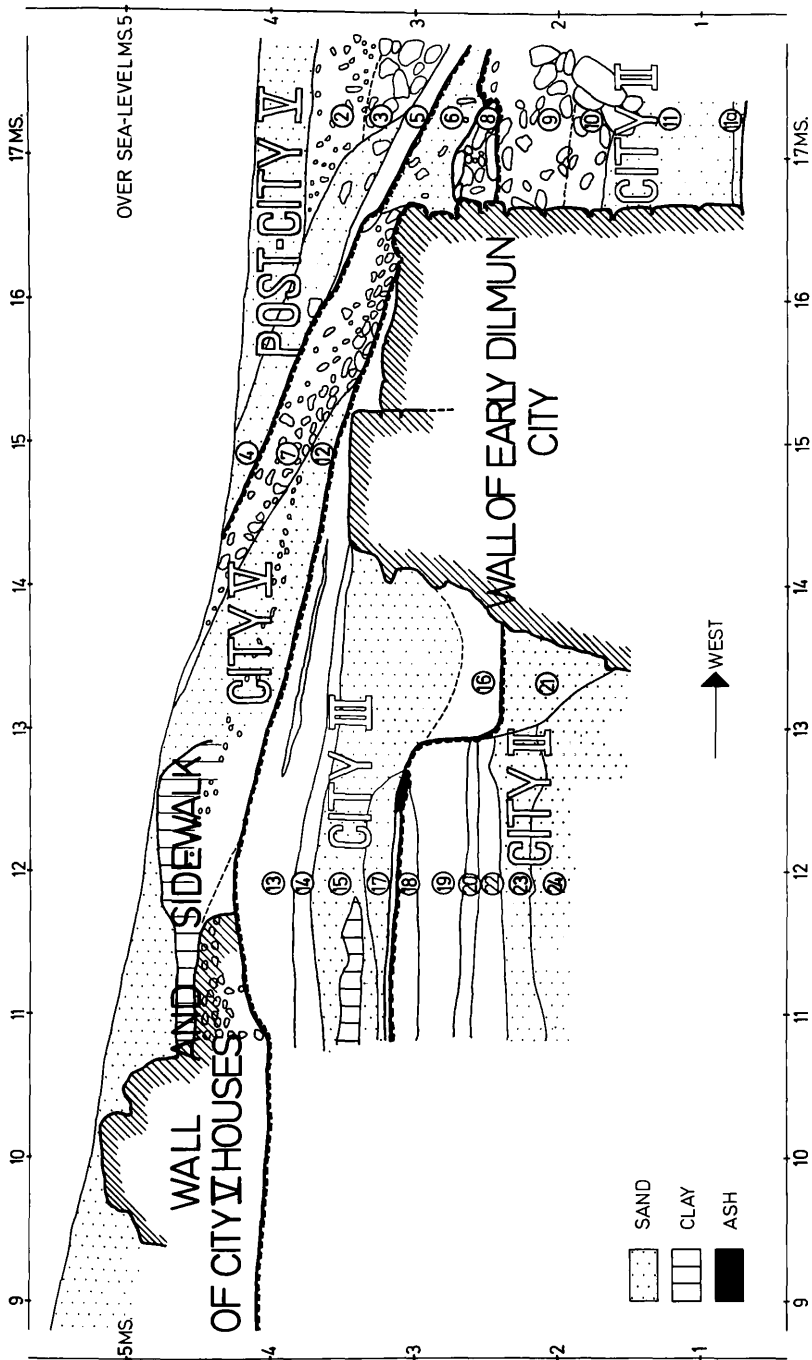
OVER SEA-LEVEL MS.5
17MS.
16
15
14
13
12
11
10
9
5MS.
4
3
2
1
POST-CITY V
CITY V
CITY III
CITY II
CITY II
WALL OF EARLY DILMUN CITY
WALL AND SIDEWALK OF CITY V HOUSES
WEST
SAND
CLAY
ASH
1
2
3
4
5
6
7
8
9
10
11
12
13
14
15
16
17
18
19
20
21
22
23
24